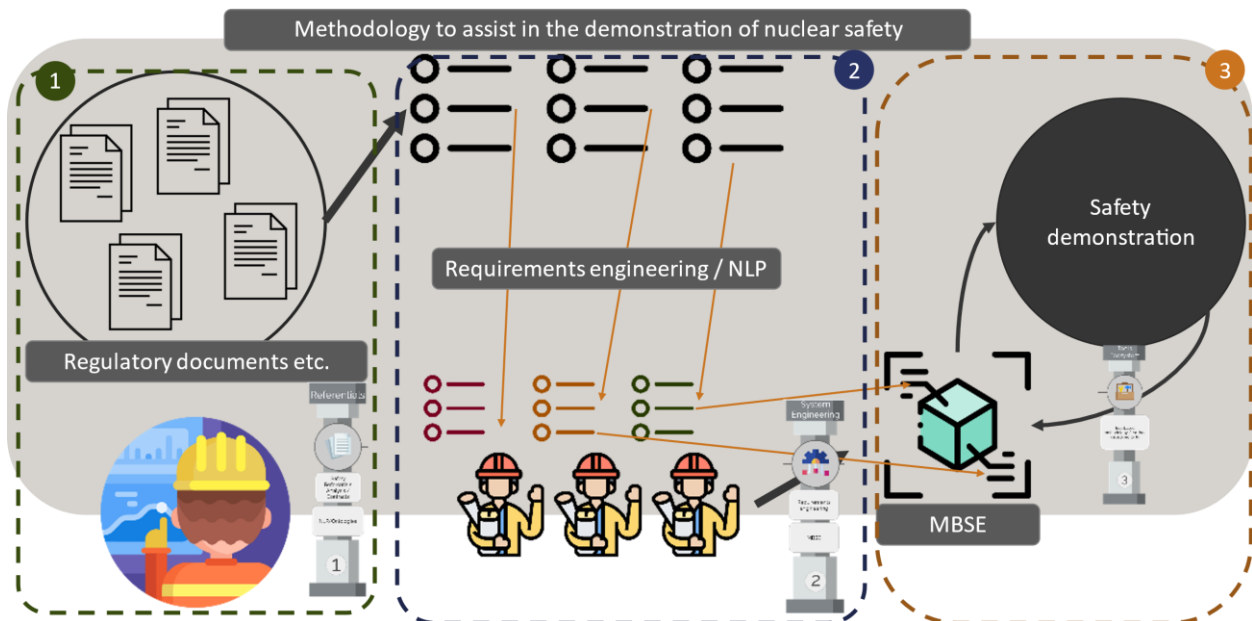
Methodology to assist in the demonstration of nuclear safety

1

Regulatory documents etc.

Referentials

Safety Authorities Analysis Methods

NLP/Ontologies

1

2

Requirements engineering / NLP

System Engineering

Requirements engineering

MBSE

2

3

Safety demonstration

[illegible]

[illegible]

3

MBSE